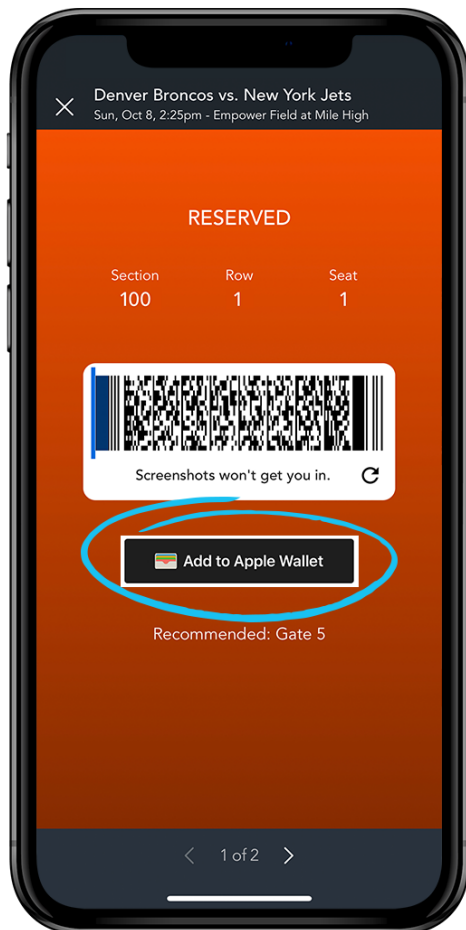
Denver Broncos vs. New York Jets
Sun, Oct 8, 2:25pm - Empower Field at Mile High

RESERVED

| Section | Row | Seat |
|---|---|---|
| 100 | 1 | 1 |

Screenshots won't get you in.

Add to Apple Wallet

Recommended: Gate 5

1 of 2